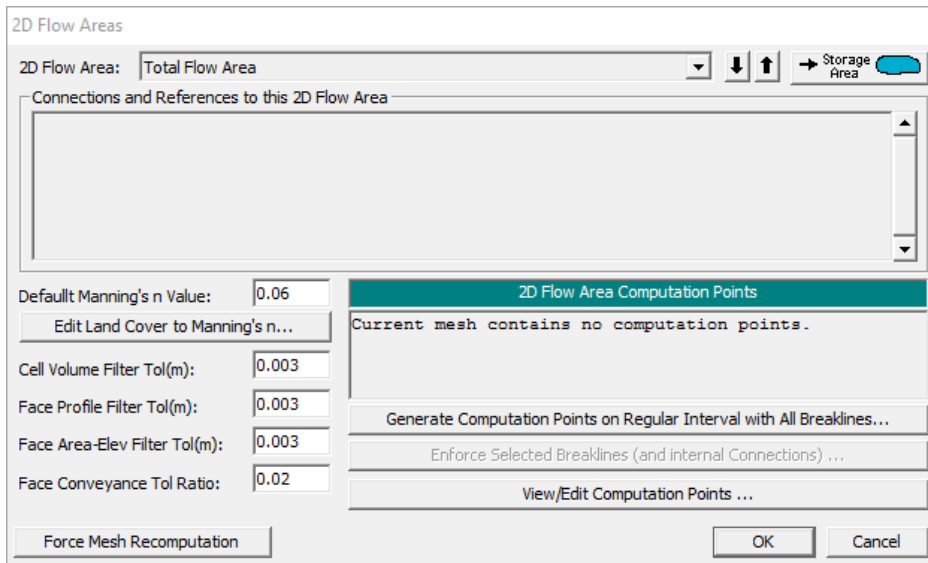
2D Flow Areas

2D Flow Area: Total Flow Area

Storage Area

Connections and References to this 2D Flow Area

Defaullt Manning's n Value: 0.06

Edit Land Cover to Manning's n...

Cell Volume Filter Tol(m): 0.003

Face Profile Filter Tol(m): 0.003

Face Area-Elev Filter Tol(m): 0.003

Face Conveyance Tol Ratio: 0.02

2D Flow Area Computation Points

Current mesh contains no computation points.

Generate Computation Points on Regular Interval with All Breaklines...

Enforce Selected Breaklines (and internal Connections) ...

View/Edit Computation Points ...

Force Mesh Recomputation

OK

Cancel